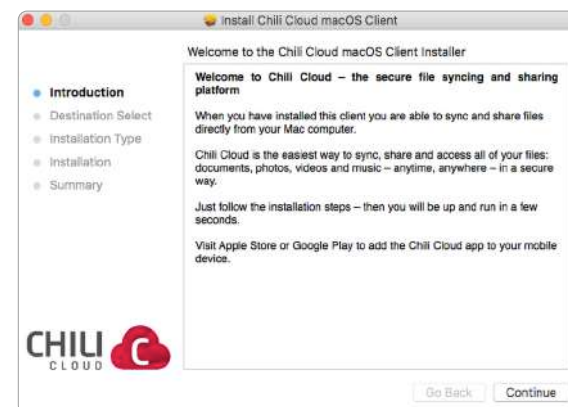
Install Chili Cloud macOS Client

Welcome to the Chili Cloud macOS Client Installer

Introduction
Destination Select
Installation Type
Installation
Summary

Welcome to Chili Cloud – the secure file syncing and sharing platform

When you have installed this client you are able to sync and share files directly from your Mac computer.

Chili Cloud is the easiest way to sync, share and access all of your files: documents, photos, videos and music – anytime, anywhere – in a secure way.

Just follow the installation steps – then you will be up and run in a few seconds.

Visit Apple Store or Google Play to add the Chili Cloud app to your mobile device.

CHILI C
CLOUD

Go Back
Continue